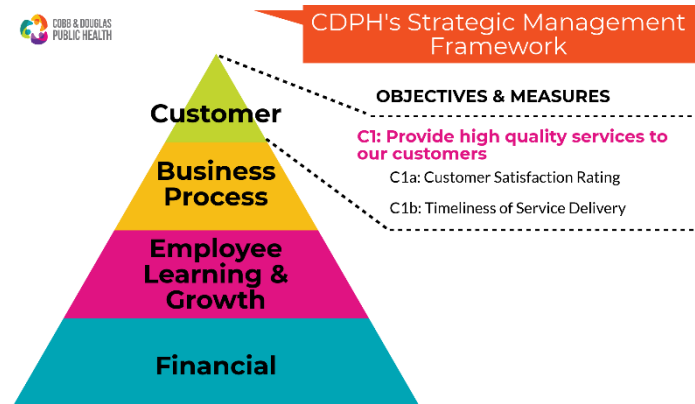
COBB & DOUGLAS PUBLIC HEALTH

CDPH's Strategic Management Framework

Customer

Business Process

Employee Learning & Growth

Financial

OBJECTIVES & MEASURES

C1: Provide high quality services to our customers

C1a: Customer Satisfaction Rating

C1b: Timeliness of Service Delivery